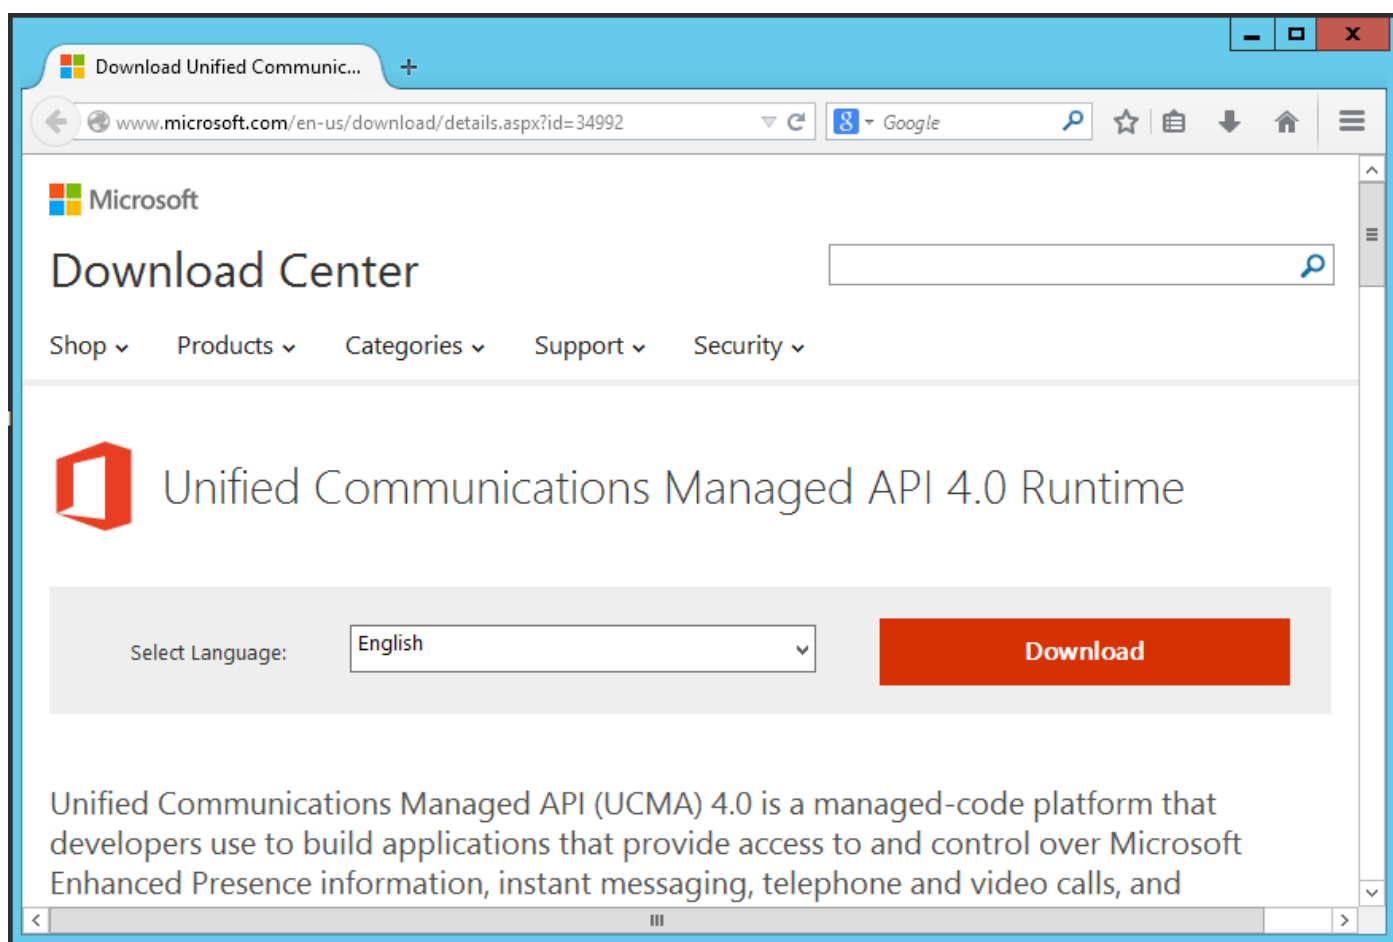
Download Unified Communic...

www.microsoft.com/en-us/download/details.aspx?id=34992

Google

Microsoft

Download Center

Shop Products Categories Support Security

Unified Communications Managed API 4.0 Runtime

Select Language: English

Download

Unified Communications Managed API (UCMA) 4.0 is a managed-code platform that developers use to build applications that provide access to and control over Microsoft Enhanced Presence information, instant messaging, telephone and video calls, and